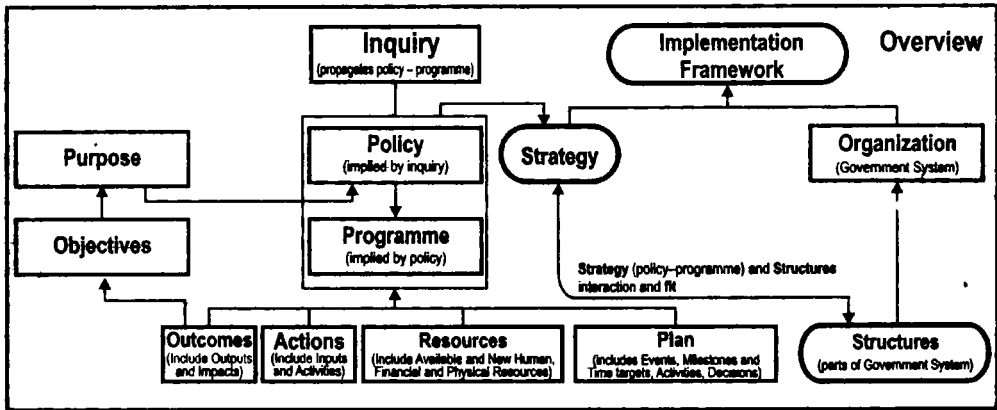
Inquiry
(propagates policy – programme)

Implementation Framework

Overview

Purpose

Policy
(implied by inquiry)

Strategy

Organization
(Government System)

Objectives

Programme
(implied by policy)

Strategy (policy–programme) and Structures interaction and fit

Outcomes
(Include Outputs and Impacts)

Actions
(Include Inputs and Activities)

Resources
(Include Available and New Human, Financial and Physical Resources)

Plan
(Includes Events, Milestones and Time targets, Activities, Decisions)

Structures
(parts of Government System)